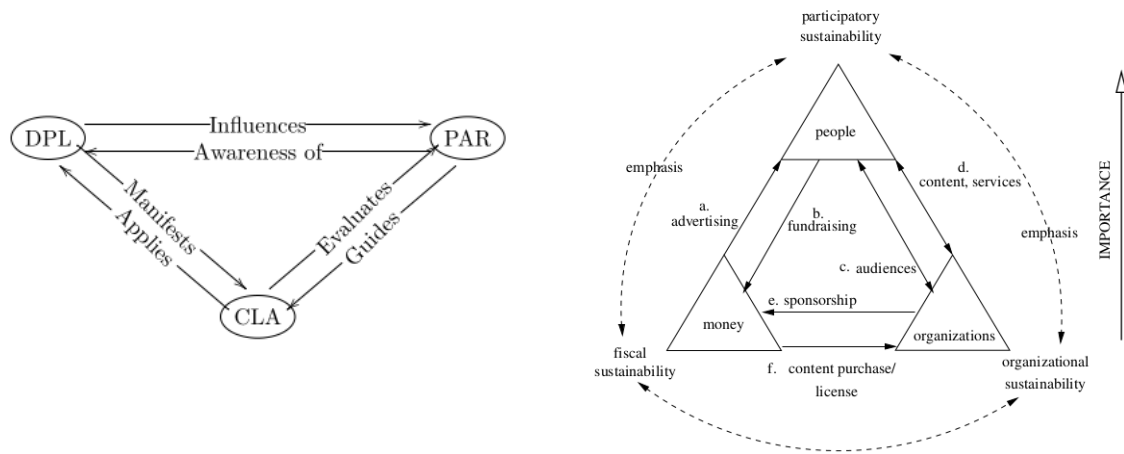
DPL

Influences

Awareness of

PAR

Manifests

Applies

Evaluates

Guides

CLA

participatory sustainability

emphasis

people

d. content, services

IMPORTANCE

a. advertising

b. fundraising

emphasis

c. audiences

e. sponsorship

money

organizations

fiscal sustainability

f. content purchase/ license

organizational sustainability